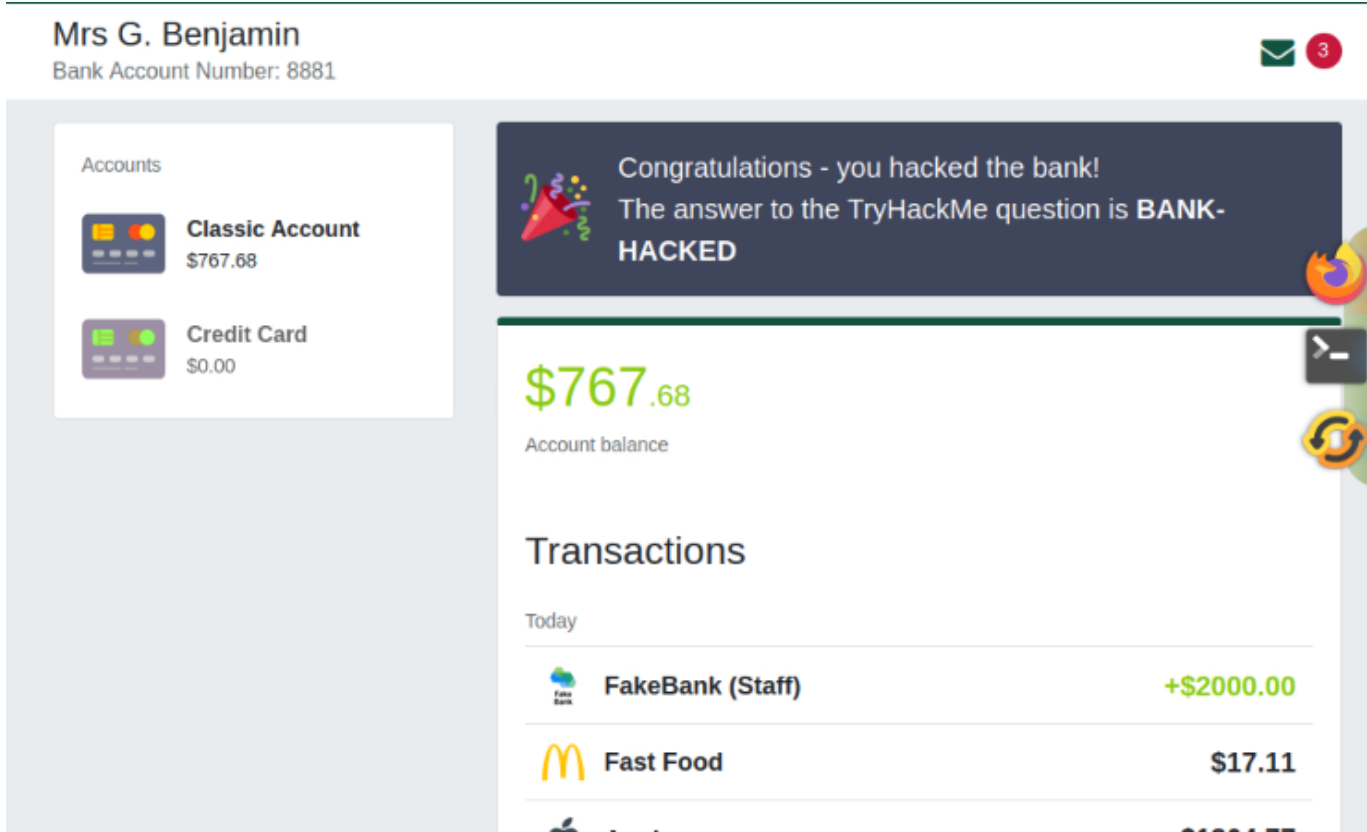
Mrs G. Benjamin
Bank Account Number: 8881

3

Accounts

Classic Account
$767.68

Credit Card
$0.00

Congratulations - you hacked the bank!
The answer to the TryHackMe question is **BANK-HACKED**

$767.68
Account balance

Transactions

Today

Fake Bank

FakeBank (Staff) +$2000.00

Fast Food $17.11

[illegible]